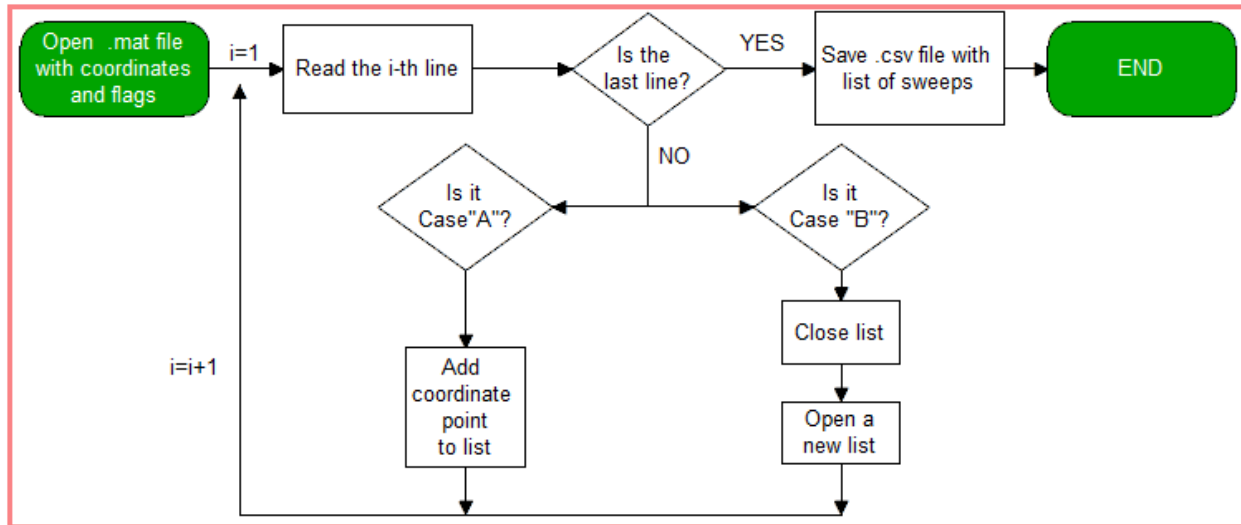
Open .mat file with coordinates and flags

i=1

Read the i-th line

Is the last line?

YES

Save .csv file with list of sweeps

END

NO

Is it Case"A"?

Is it Case "B"?

Close list

Open a new list

i=i+1

Add coordinate point to list